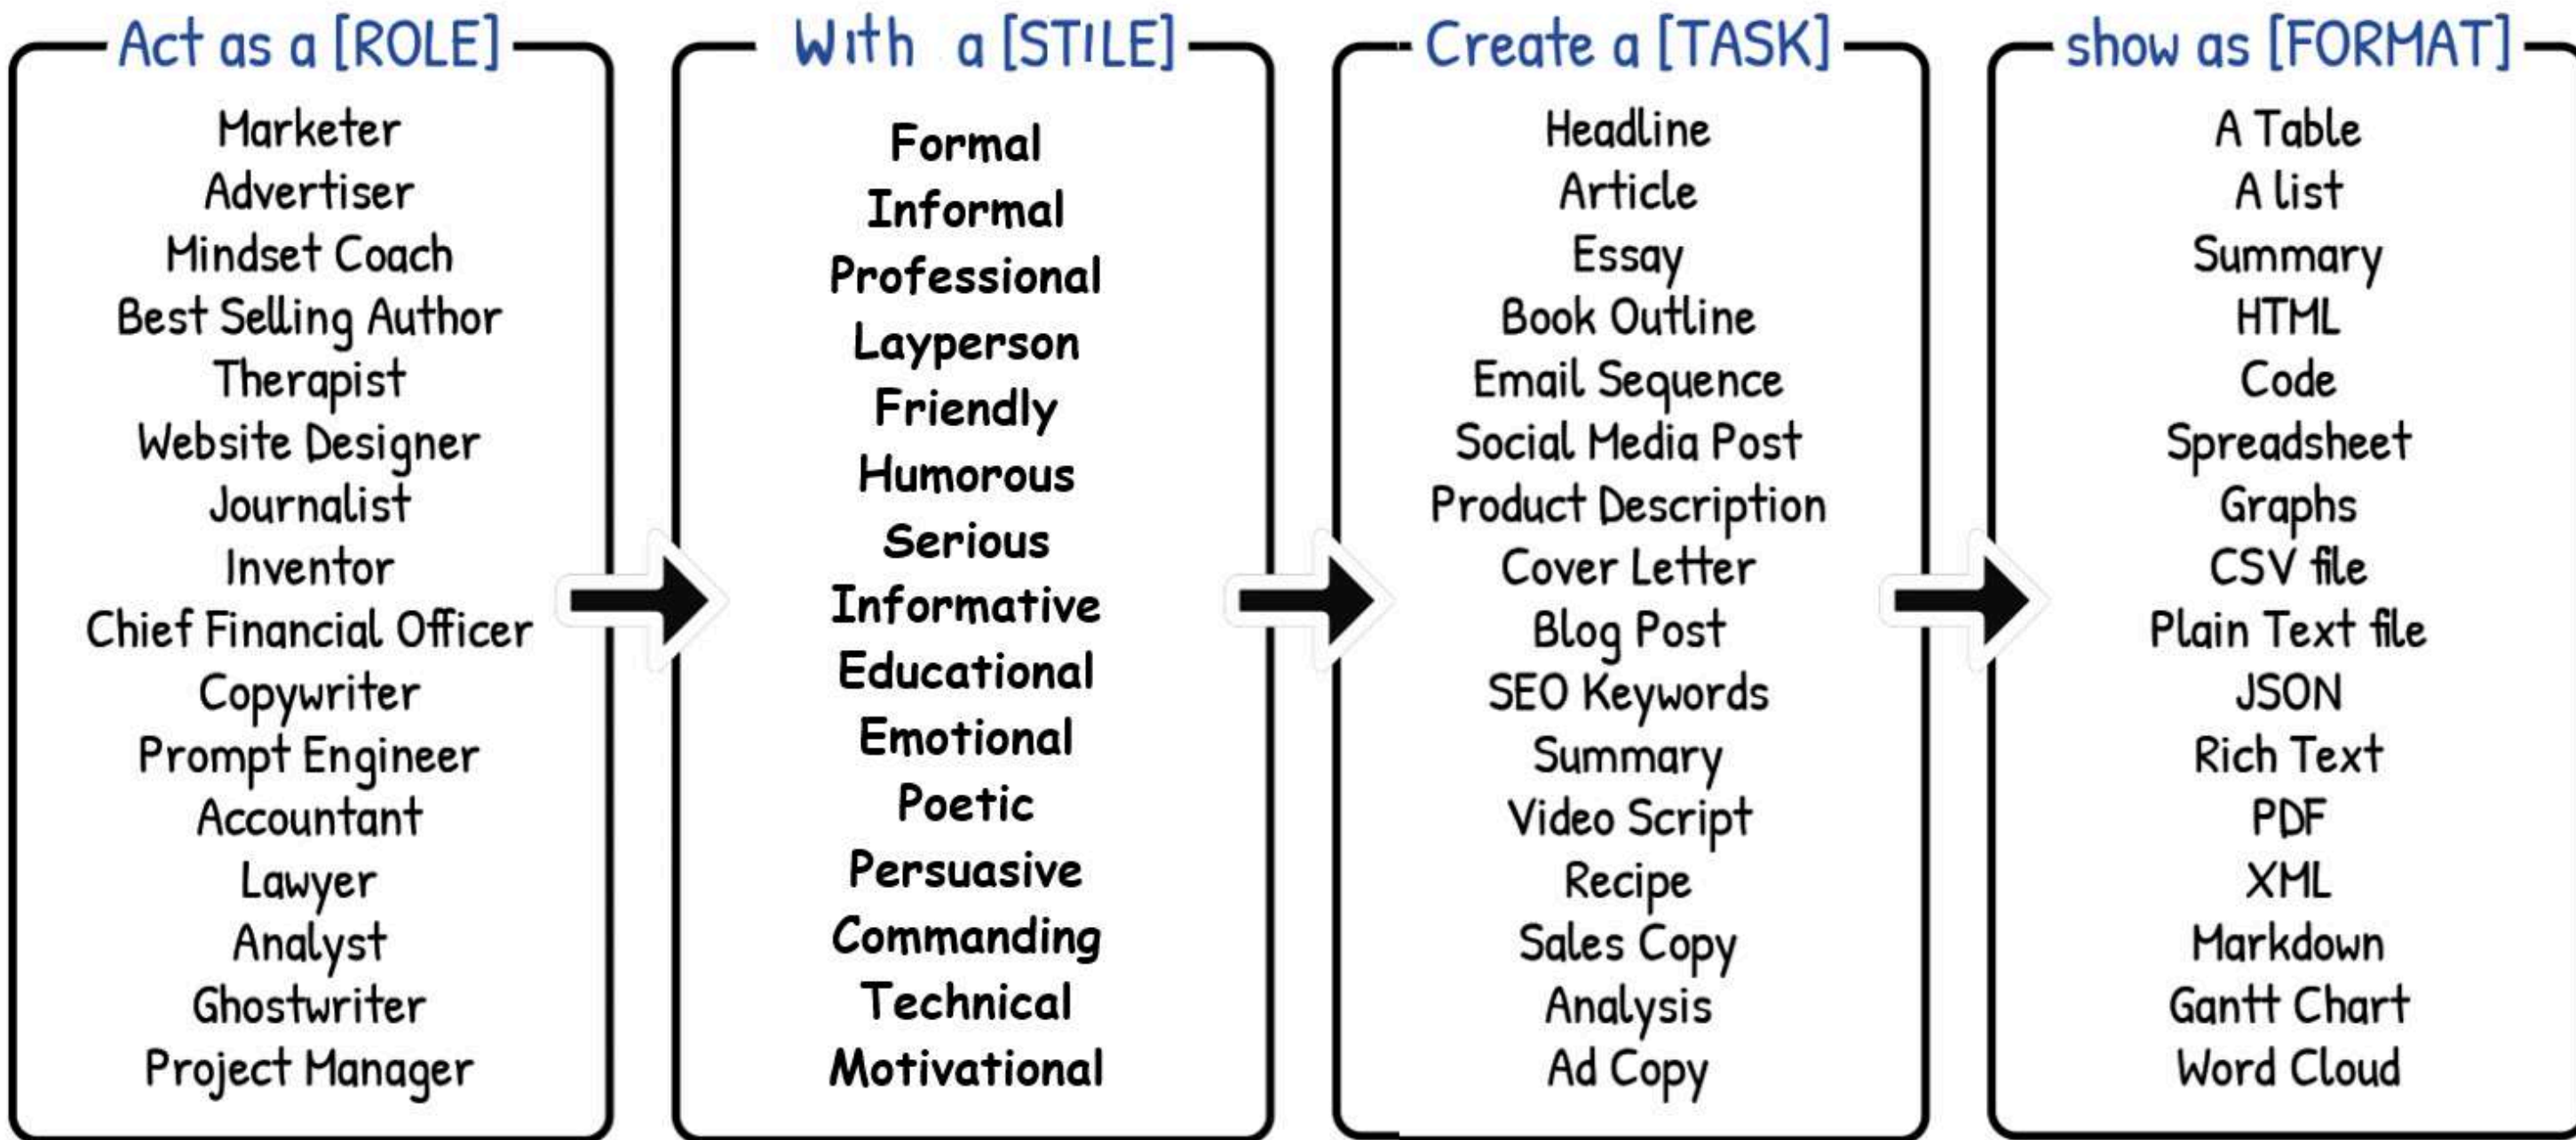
Act as a [ROLE]

Marketer
Advertiser
Mindset Coach
Best Selling Author
Therapist
Website Designer
Journalist
Inventor
Chief Financial Officer
Copywriter
Prompt Engineer
Accountant
Lawyer
Analyst
Ghostwriter
Project Manager

With a [STILE]

Formal
Informal
Professional
Layperson
Friendly
Humorous
Serious
Informative
Educational
Emotional
Poetic
Persuasive
Commanding
Technical
Motivational

Create a [TASK]

Headline
Article
Essay
Book Outline
Email Sequence
Social Media Post
Product Description
Cover Letter
Blog Post
SEO Keywords
Summary
Video Script
Recipe
Sales Copy
Analysis
Ad Copy

show as [FORMAT]

A Table
A list
Summary
HTML
Code
Spreadsheet
Graphs
CSV file
Plain Text file
JSON
Rich Text
PDF
XML
Markdown
Gantt Chart
Word Cloud